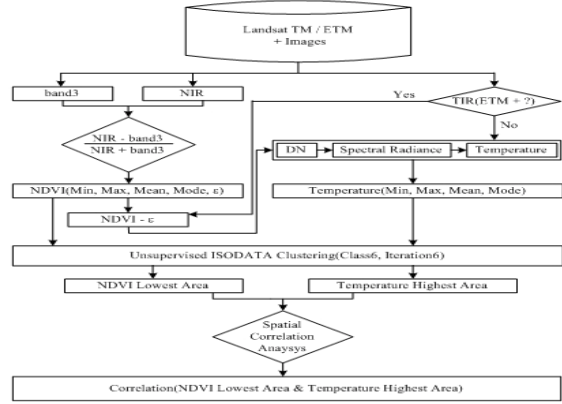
Landsat TM / ETM + Images

band3

NIR

Yes

TIR(ETM + ?)

No

$\frac{NIR - band3}{NIR + band3}$

DN

Spectral Radiance

Temperature

NDVI(Min, Max, Mean, Mode, ε)

Temperature(Min, Max, Mean, Mode)

NDVI - ε

Unsupervised ISODATA Clustering(Class6, Iteration6)

NDVI Lowest Area

Temperature Highest Area

Spatial Correlation Anaysys

Correlation(NDVI Lowest Area & Temperature Highest Area)